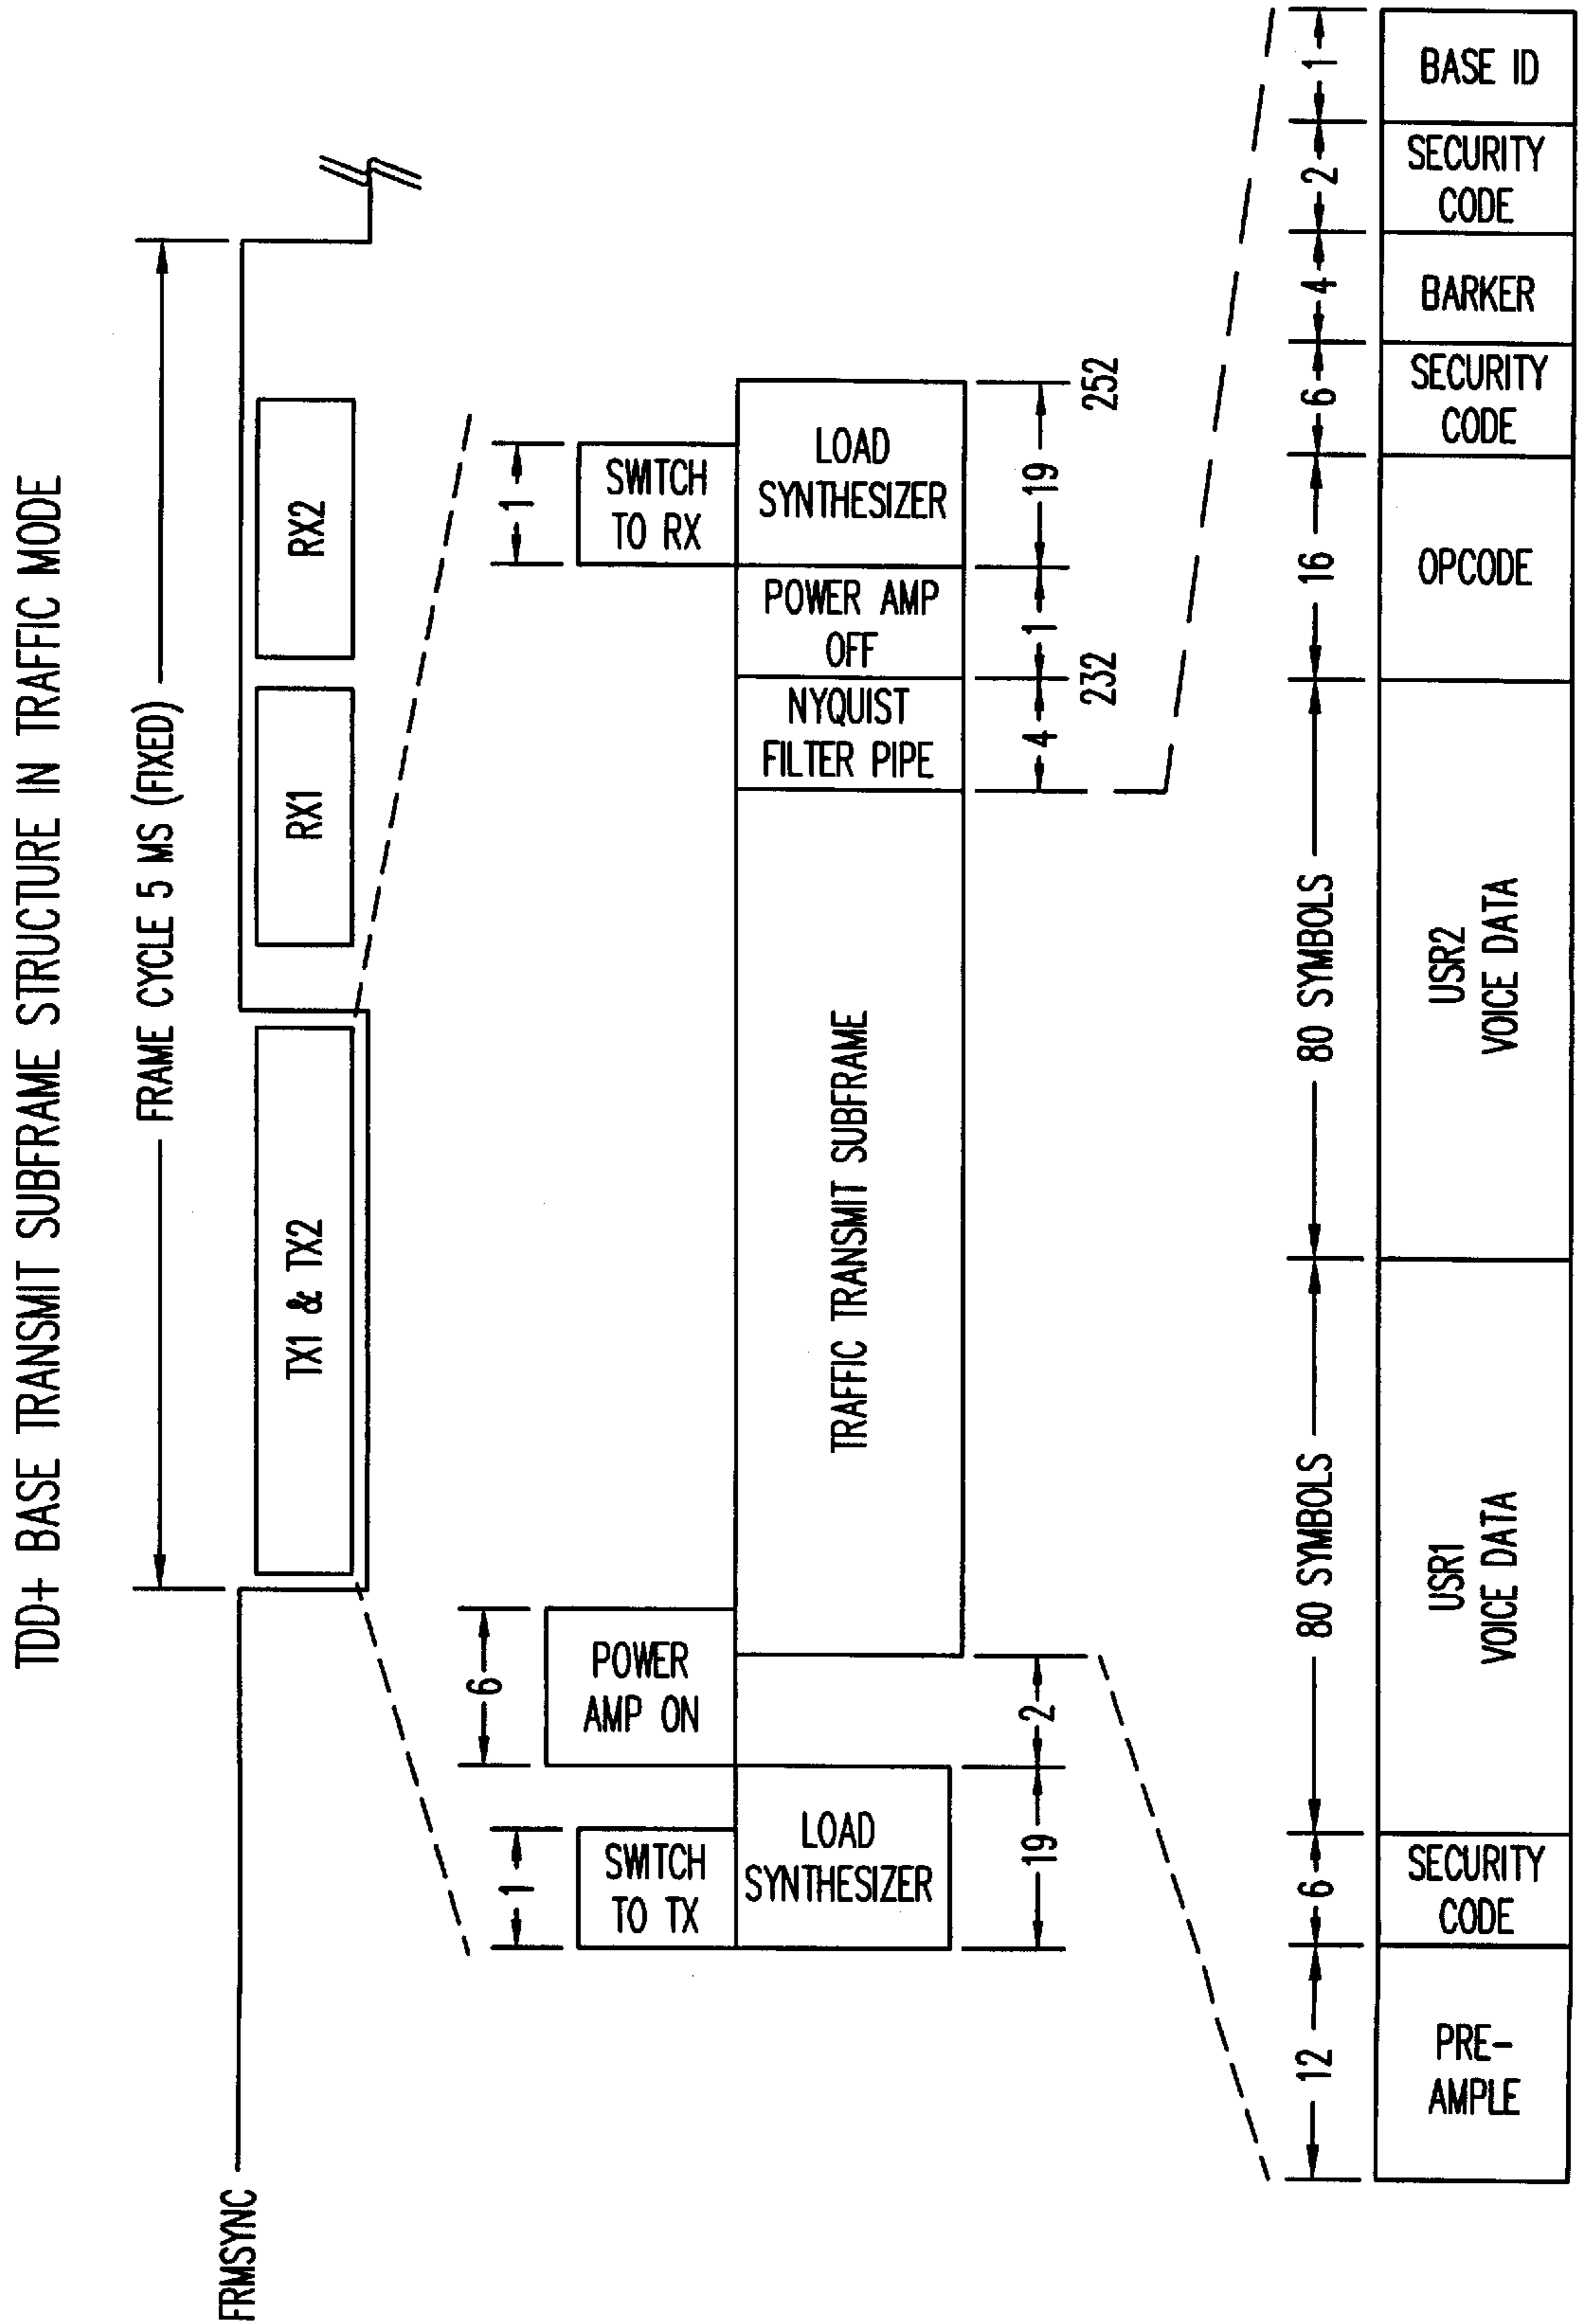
TDD+ BASE TRANSMIT SUBFRAME STRUCTURE IN TRAFFIC MODE

FRAME CYCLE 5 MS (FIXED)

FRMSYNC

TX1 & TX2

RX1

RX2

SWITCH TO TX

1

LOAD SYNTHESIZER

19

POWER AMP ON

6

2

TRAFFIC TRANSMIT SUBFRAME

NYQUIST FILTER PIPE

4

232

POWER AMP OFF

1

LOAD SYNTHESIZER

19

252

SWITCH TO RX

1

12

PRE-AMPLE

6

SECURITY CODE

80 SYMBOLS

USR1 VOICE DATA

80 SYMBOLS

USR2 VOICE DATA

16

OPCODE

6

SECURITY CODE

4

BARKER

2

SECURITY CODE

1

BASE ID